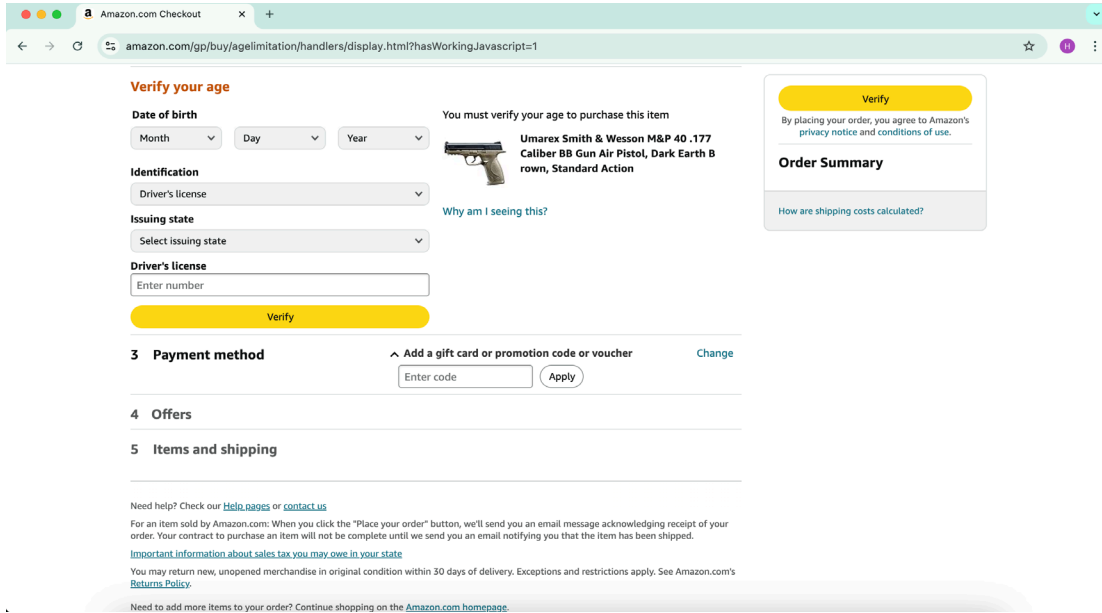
Amazon.com Checkout

amazon.com/gp/buy/agelimitation/handlers/display.html?hasWorkingJavascript=1

H

Verify your age

Date of birth

Month

Day

Year

Identification

Driver's license

Issuing state

Select issuing state

Driver's license

Enter number

Verify

You must verify your age to purchase this item

Umarex Smith & Wesson M&P 40 .177 Caliber BB Gun Air Pistol, Dark Earth Brown, Standard Action

Why am I seeing this?

Verify

By placing your order, you agree to Amazon's privacy notice and conditions of use.

Order Summary

How are shipping costs calculated?

3 Payment method

Add a gift card or promotion code or voucher

Change

Enter code

Apply

4 Offers

5 Items and shipping

Need help? Check our Help pages or contact us

For an item sold by Amazon.com: When you click the "Place your order" button, we'll send you an email message acknowledging receipt of your order. Your contract to purchase an item will not be complete until we send you an email notifying you that the item has been shipped.

Important information about sales tax you may owe in your state

You may return new, unopened merchandise in original condition within 30 days of delivery. Exceptions and restrictions apply. See Amazon.com's Returns Policy.

Need to add more items to your order? Continue shopping on the Amazon.com homepage.